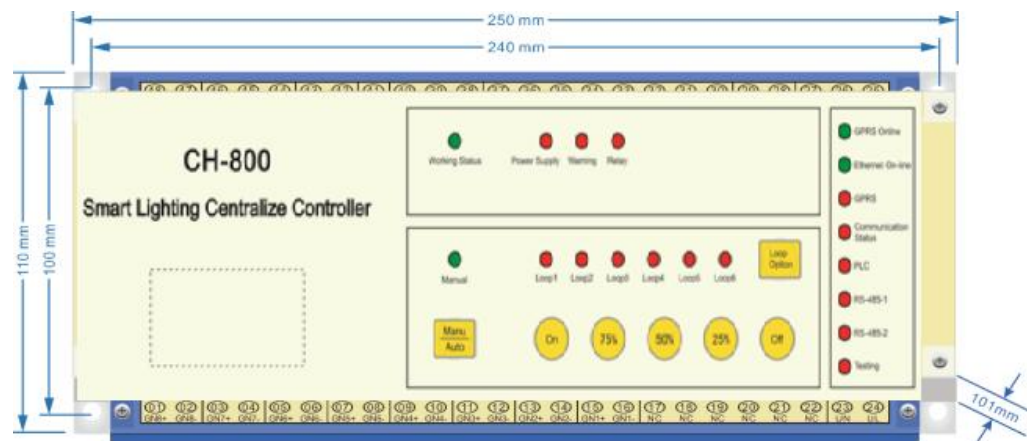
250 mm
240 mm
110 mm
100 mm
CH-800
Smart Lighting Centralize Controller
Working Status
Power Supply
Warning
Relay
Manual
Loop1
Loop2
Loop3
Loop4
Loop5
Loop6
Loop Option
Manu
Auto
On
75%
50%
25%
Off
GPRS Online
Ethernet On-line
GPRS
Communication Status
PLC
RS-485-1
RS-485-2
Testing
101mm
01 02 03 04 05 06 07 08 09 10 11 12 13 14 15 16 17 18 19 20 21 22 23 24